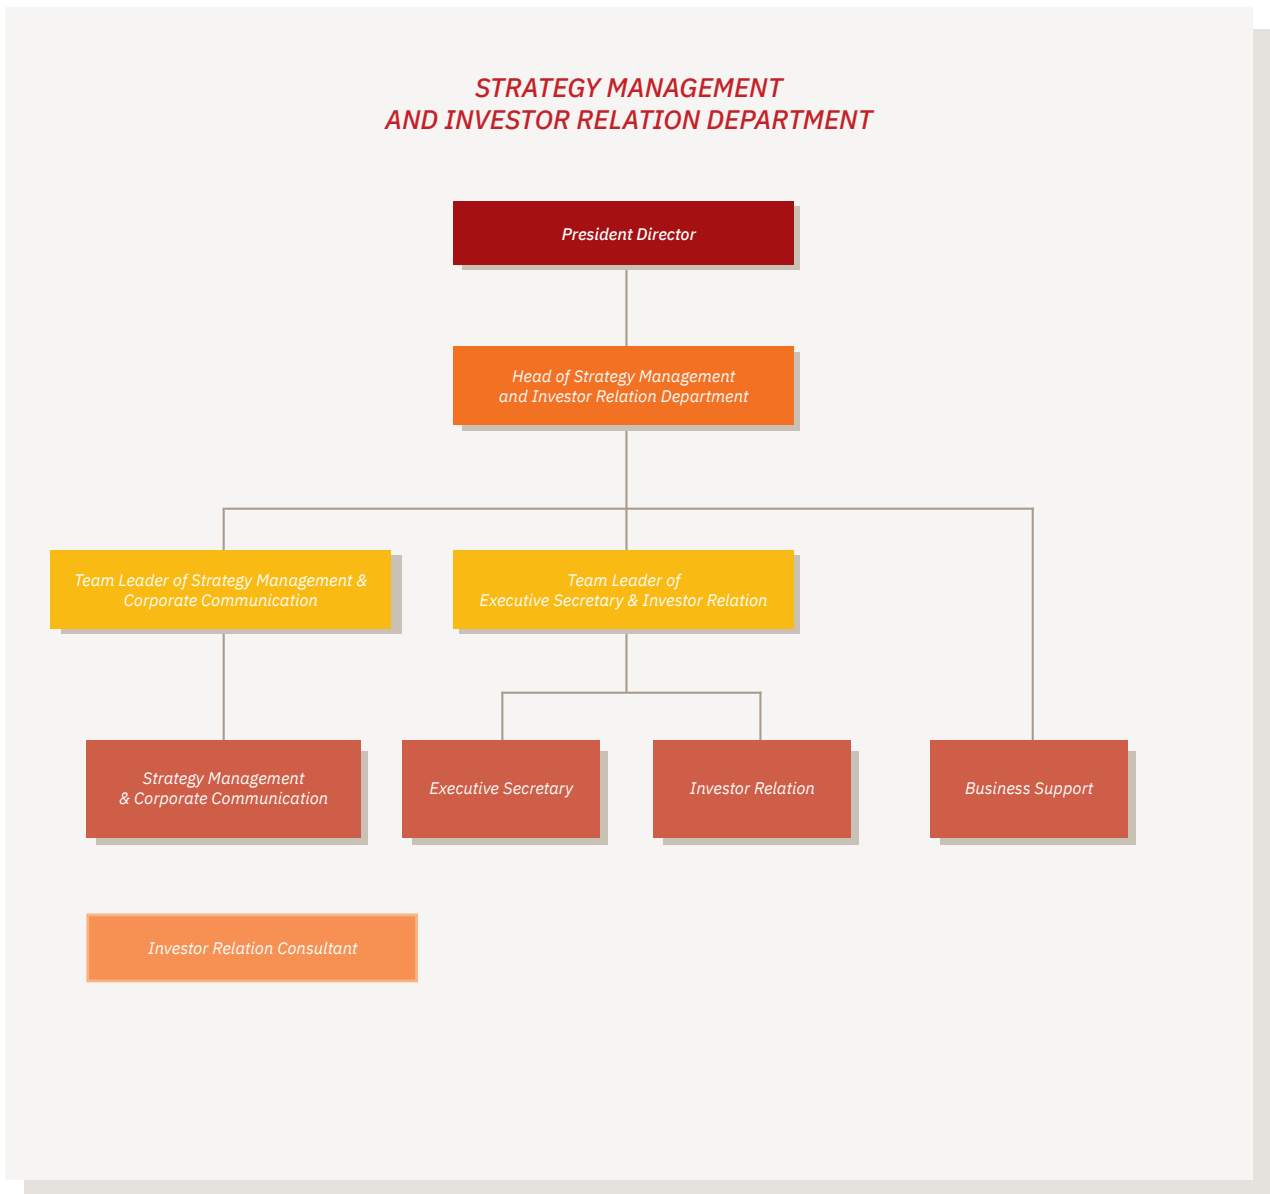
STRATEGY MANAGEMENT
AND INVESTOR RELATION DEPARTMENT

President Director

Head of Strategy Management and Investor Relation Department

Team Leader of Strategy Management & Corporate Communication

Team Leader of Executive Secretary & Investor Relation

Strategy Management & Corporate Communication

Executive Secretary

Investor Relation

Business Support

Investor Relation Consultant